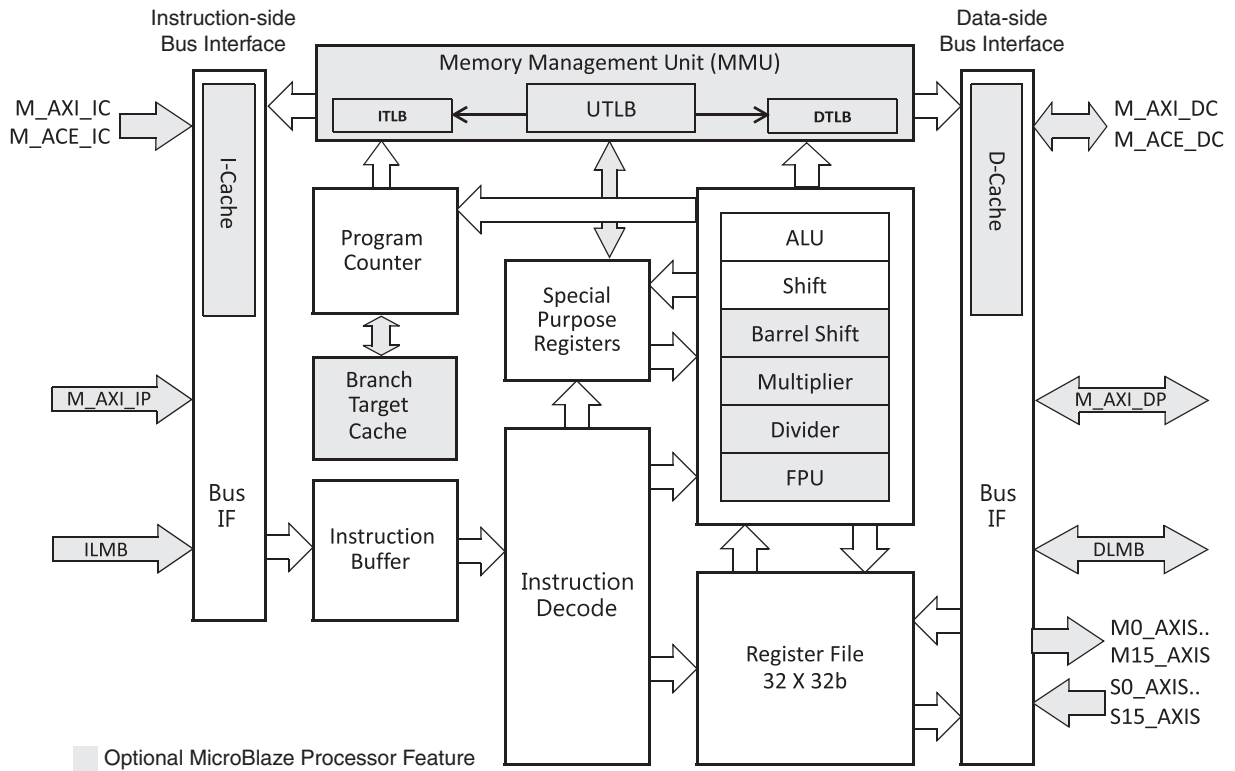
Instruction-side
Bus Interface

Memory Management Unit (MMU)

ITLB

UTLB

DTLB

Data-side
Bus Interface

M_AXI_IC
M_ACE_IC

I-Cache

Program Counter

Branch Target Cache

Special Purpose Registers

ALU

Shift

Barrel Shift

Multiplier

Divider

FPU

D-Cache

M_AXI_DC
M_ACE_DC

M_AXI_IP

M_AXI_DP

Bus IF

Instruction Buffer

Instruction Decode

Register File
32 X 32b

Bus IF

ILMB

DLMB

M0_AXIS..
M15_AXIS

S0_AXIS..
S15_AXIS

Optional MicroBlaze Processor Feature